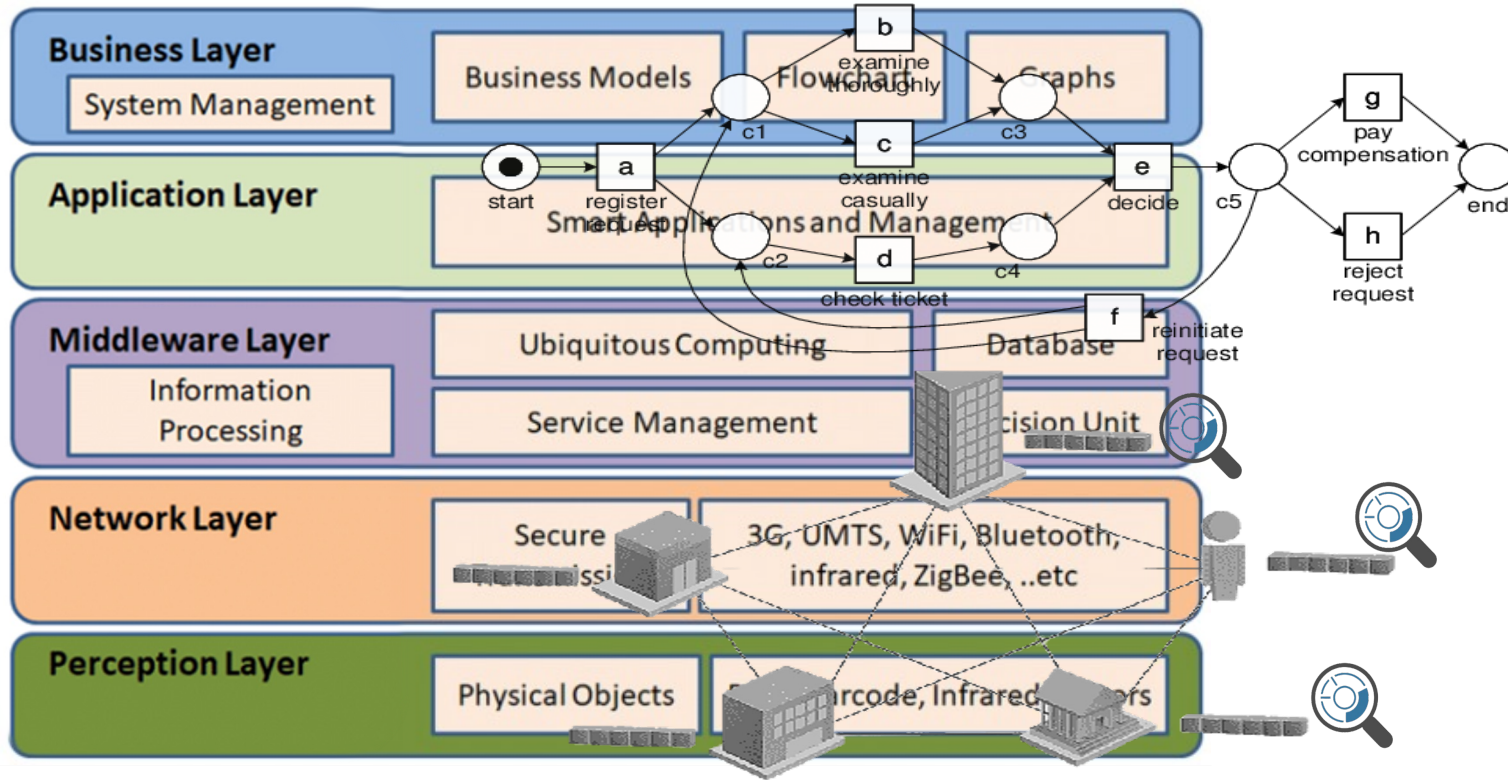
Business Layer

System Management

Business Models

Flowchart

Graphs

Application Layer

Smart Applications and Management

Middleware Layer

Information Processing

Ubiquitous Computing

Database

Service Management

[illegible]cision Unit

Network Layer

Secure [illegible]issi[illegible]

3G, UMTS, WiFi, Bluetooth, infrared, ZigBee, ..etc

Perception Layer

Physical Objects

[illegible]arcode, Infrared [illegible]ors

b
examine thoroughly

start

a
register request

c1

c
examine casually

c2

d
check ticket

c3

c4

e
decide

c5

g
pay compensation

h
reject request

end

f
reinitiate request